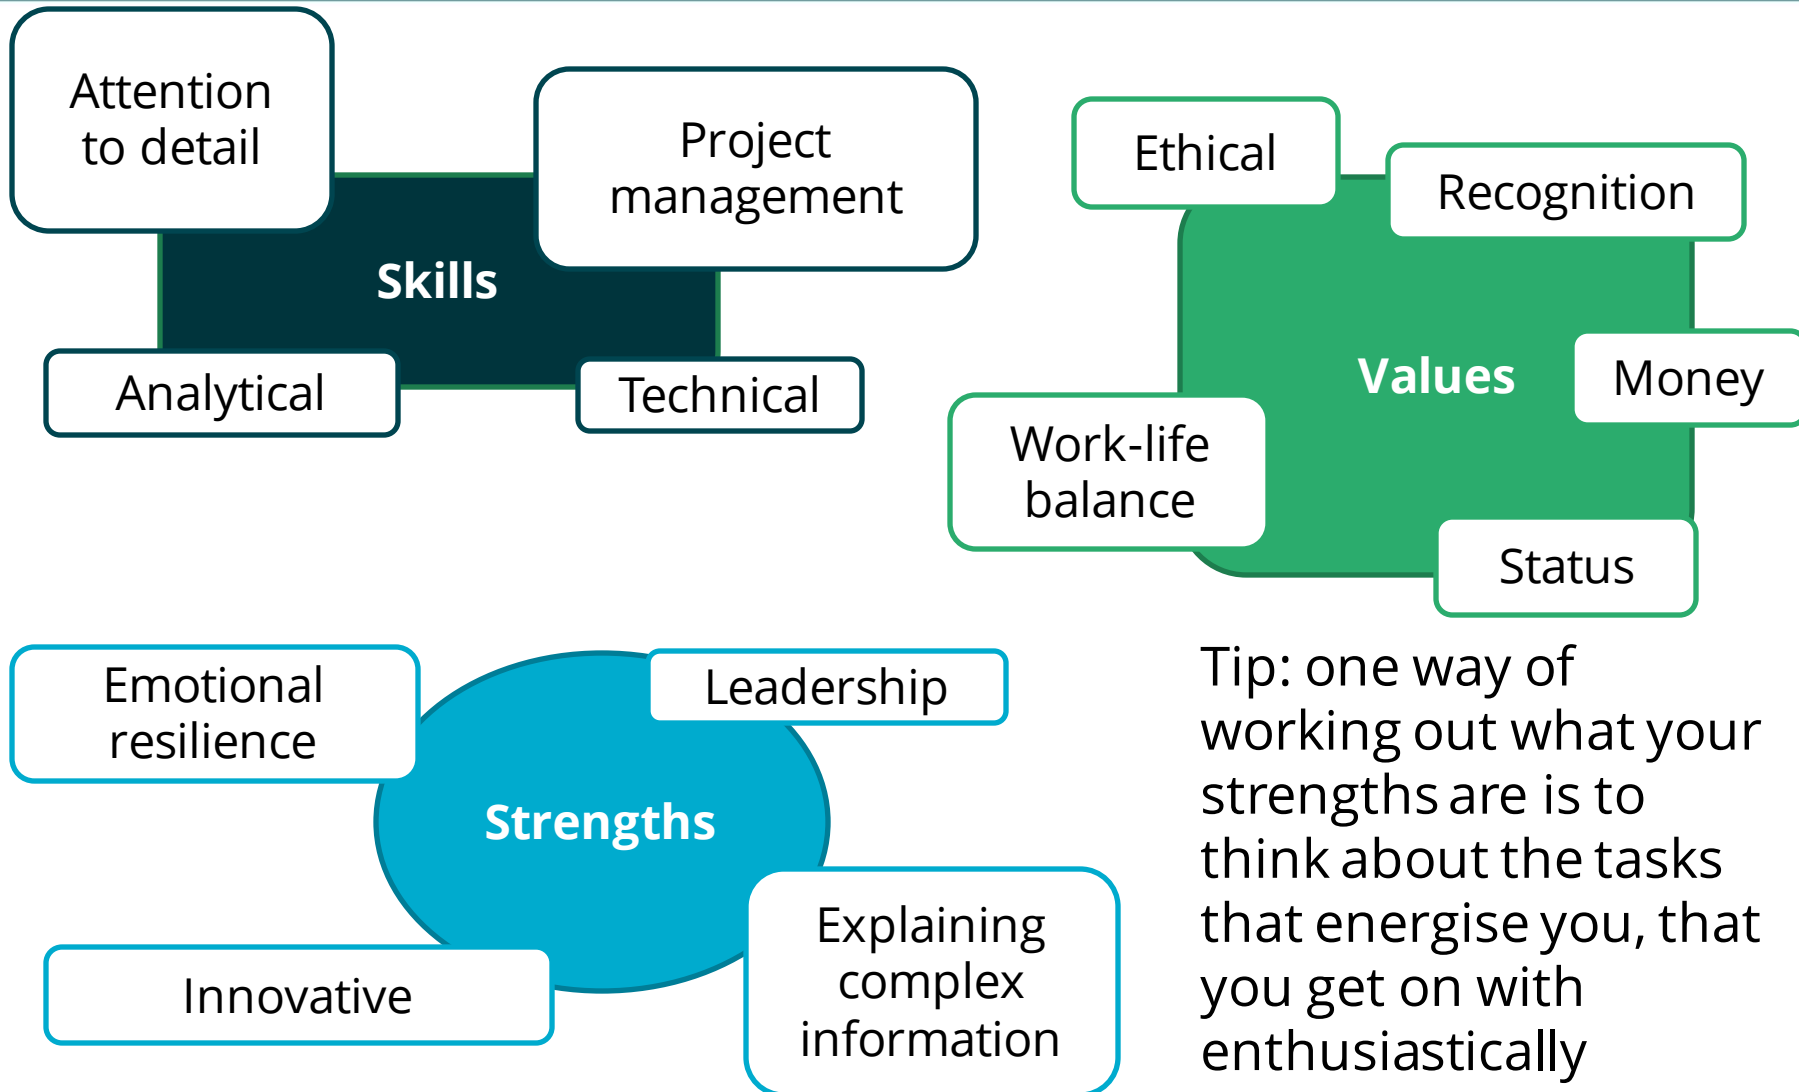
Attention to detail

Project management

Skills

Analytical

Technical

Ethical

Recognition

Values

Money

Work-life balance

Status

Emotional resilience

Leadership

Strengths

Innovative

Explaining complex information

Tip: one way of working out what your strengths are is to think about the tasks that energise you, that you get on with enthusiastically